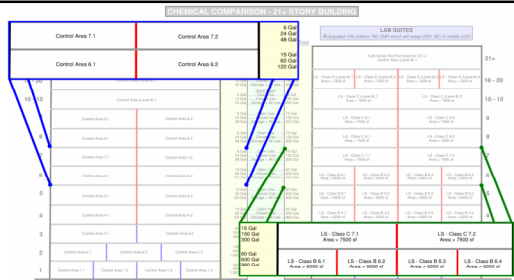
CHEMICAL COMPARISON - 21+ STORY BUILDING

Control Area 7.1
Control Area 7.2
6 Gal
24 Gal
48 Gal

Control Area 6.1
Control Area 6.2
15 Gal
60 Gal
120 Gal

LAB SUITES
Anticipated 15th Edition 790 CMR which will adopt 2021 IBC in middle 2023

21+
16 - 20
10 - 15
9
8
7
6
5
4
3
2
1

LS - Class C 7.1
Area = 7500 sf
LS - Class C 7.2
Area = 7500 sf

15 Gal
150 Gal
300 Gal

60 Gal
600 Gal
1200 Gal

LS - Class B 6.1
Area = 5000 sf
LS - Class B 6.2
Area = 5000 sf
LS - Class B 6.3
Area = 5000 sf
LS - Class B 6.4
Area = 5000 sf